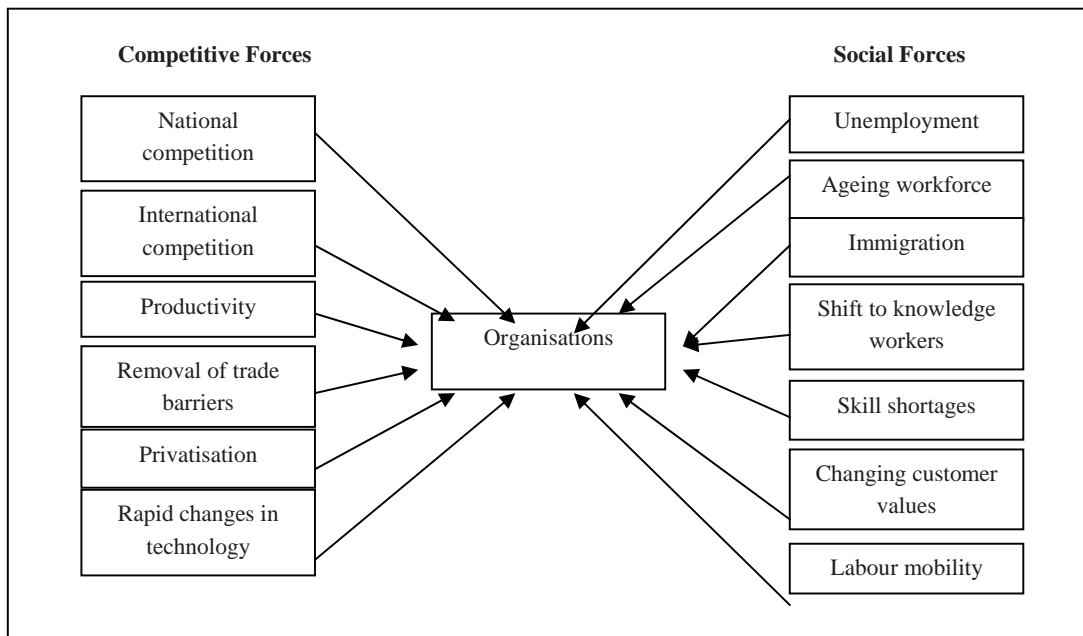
Competitive Forces

Social Forces

National competition

International competition

Productivity

Removal of trade barriers

Privatisation

Rapid changes in technology

Organisations

Unemployment

Ageing workforce

Immigration

Shift to knowledge workers

Skill shortages

Changing customer values

Labour mobility